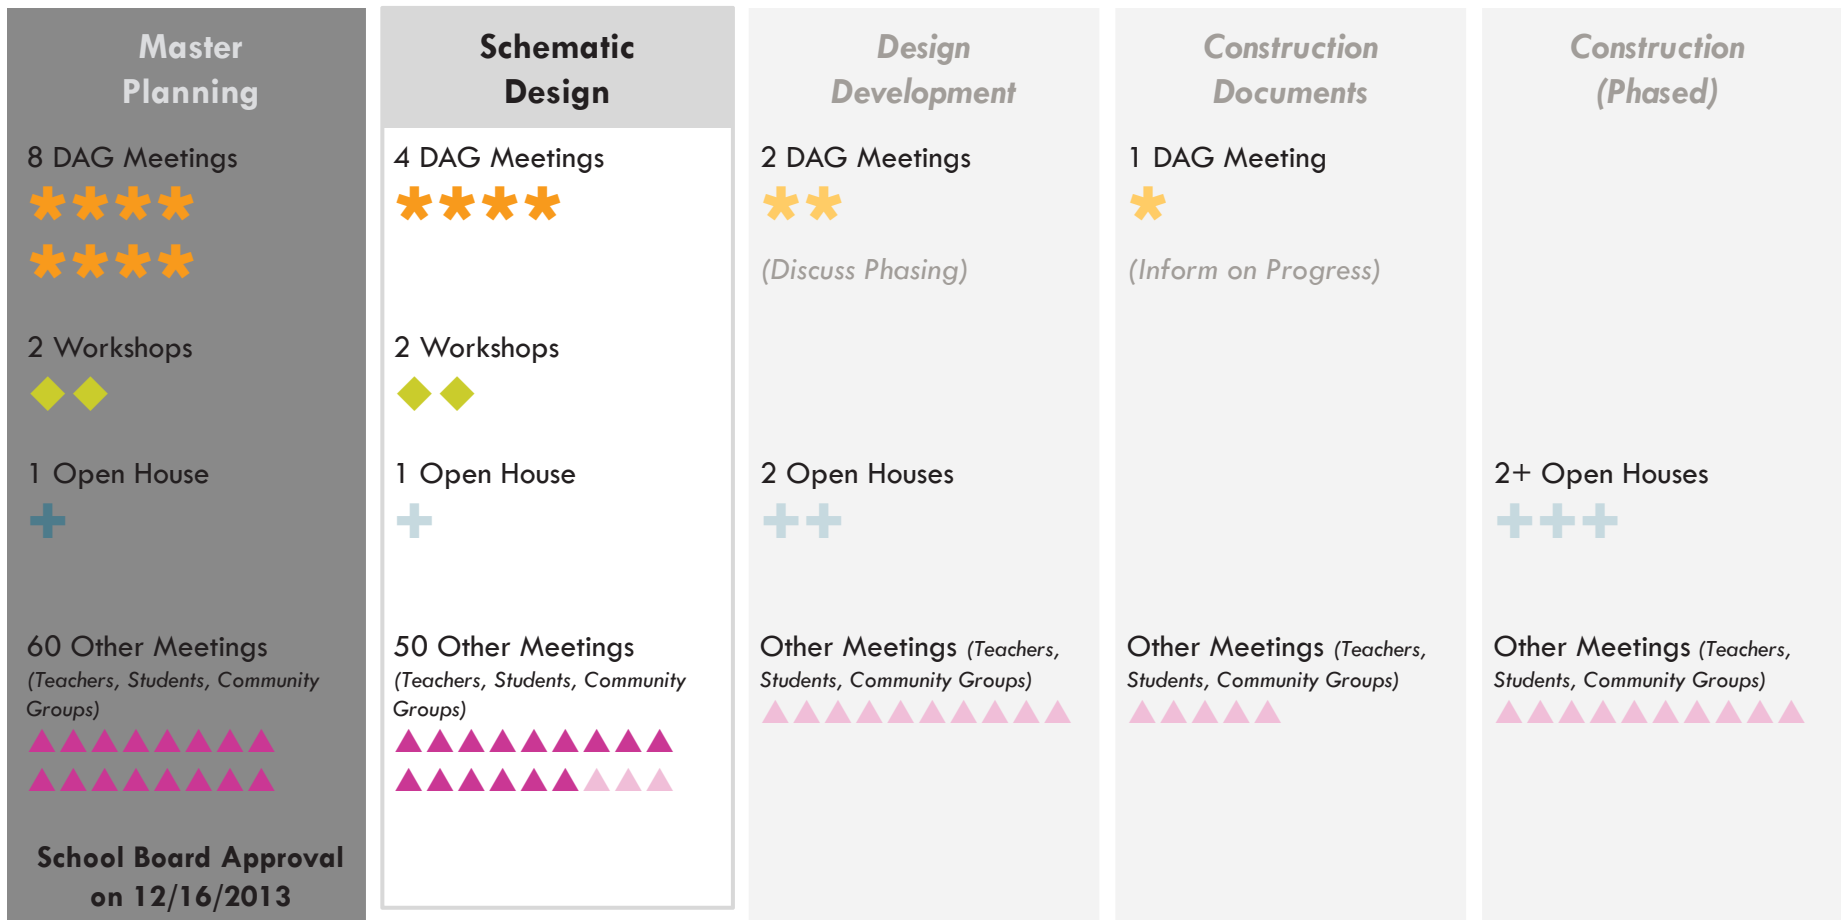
Master Planning

8 DAG Meetings

2 Workshops

1 Open House

60 Other Meetings (Teachers, Students, Community Groups)

School Board Approval on 12/16/2013

Schematic Design

4 DAG Meetings

2 Workshops

1 Open House

50 Other Meetings (Teachers, Students, Community Groups)

Design Development

2 DAG Meetings

(Discuss Phasing)

2 Open Houses

Other Meetings (Teachers, Students, Community Groups)

Construction Documents

1 DAG Meeting

(Inform on Progress)

Other Meetings (Teachers, Students, Community Groups)

Construction (Phased)

2+ Open Houses

Other Meetings (Teachers, Students, Community Groups)